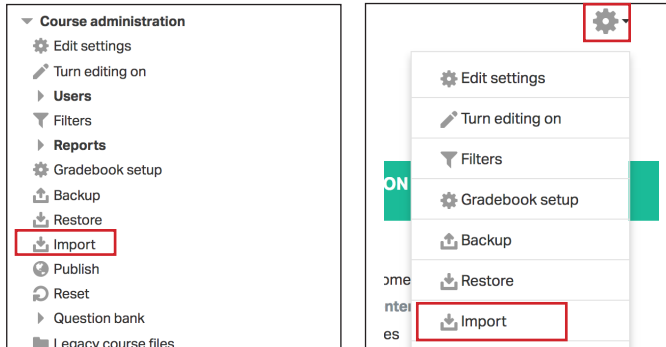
Course administration
Edit settings
Turn editing on
Users
Filters
Reports
Gradebook setup
Backup
Restore
Import
Publish
Reset
Question bank
Legacy course files

Edit settings
Turn editing on
Filters
Gradebook setup
Backup
Restore
Import

ON
ome
nter
es